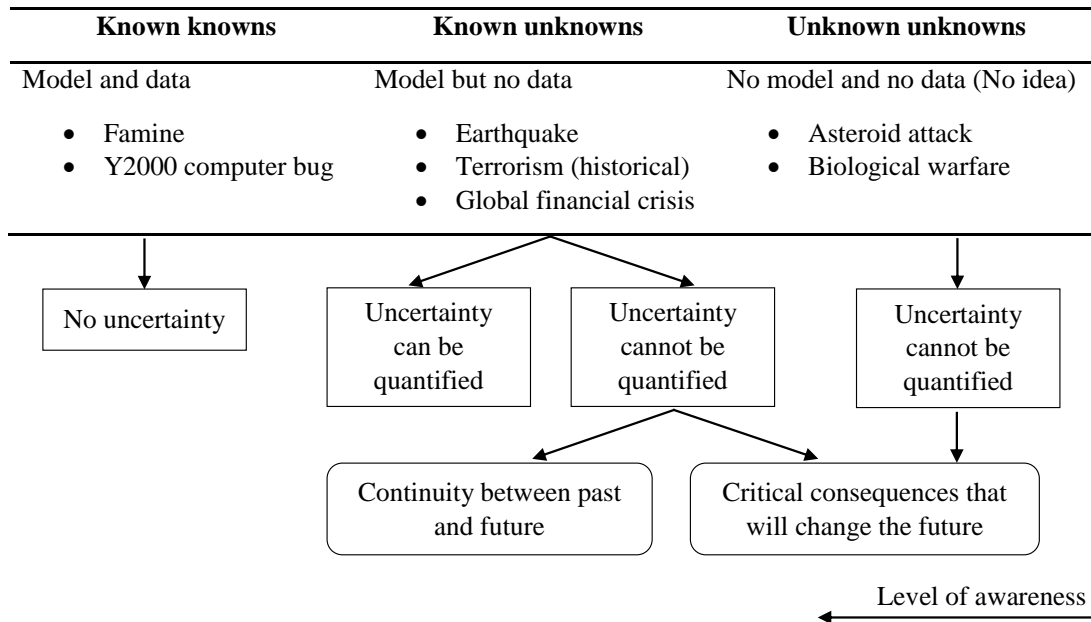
| Known knowns | Known unknowns | Unknown unknowns |
|---|---|---|
| Model and data<br>• Famine<br>• Y2000 computer bug | Model but no data<br>• Earthquake<br>• Terrorism (historical)<br>• Global financial crisis | No model and no data (No idea)<br>• Asteroid attack<br>• Biological warfare |

No uncertainty

Uncertainty can be quantified

Uncertainty cannot be quantified

Uncertainty cannot be quantified

Continuity between past and future

Critical consequences that will change the future

Level of awareness